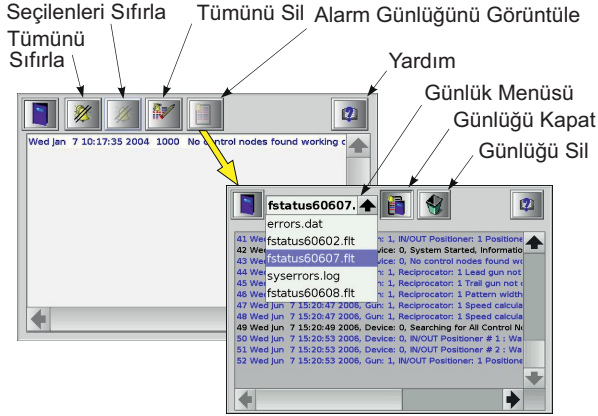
Seçilenleri Sıfırla
Tümünü Sil
Alarm Günlüğünü Görüntüle
Tümünü Sıfırla
Yardım
Günlük Menüsü
Günlüğü Kapat
Günlüğü Sil

Wed Jan 7 10:17:35 2004 1000 No control nodes found working c

fstatus60607.
errors.dat
fstatus60602.flt
fstatus60607.flt
syserrors.log
fstatus60608.flt

41 Wed Jun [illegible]: 1, IN/OUT Positioner: 1 Positione
42 Wed Jun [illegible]ice: 0, System Started, Informatio
43 Wed Jun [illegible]ice: 0, No control nodes found wo
44 Wed Jun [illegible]n: 1, Reciprocator: 1 Lead gun not
45 Wed Jun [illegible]n: 1, Reciprocator: 1 Trail gun not
46 Wed Jun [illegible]n: 1, Reciprocator: 1 Pattern width
47 Wed Jun 7 15:20:47 2006, Gun: 1, Reciprocator: 1 Speed calcula
48 Wed Jun 7 15:20:47 2006, Gun: 1, Reciprocator: 1 Speed calcula
49 Wed Jun 7 15:20:49 2006, Device: 0, Searching for All Control N
50 Wed Jun 7 15:20:53 2006, Device: 0, IN/OUT Positioner # 1 : Wa
51 Wed Jun 7 15:20:53 2006, Device: 0, IN/OUT Positioner # 2 : Wa
52 Wed Jun 7 15:20:53 2006, Gun: 1, IN/OUT Positioner: 1 Positione